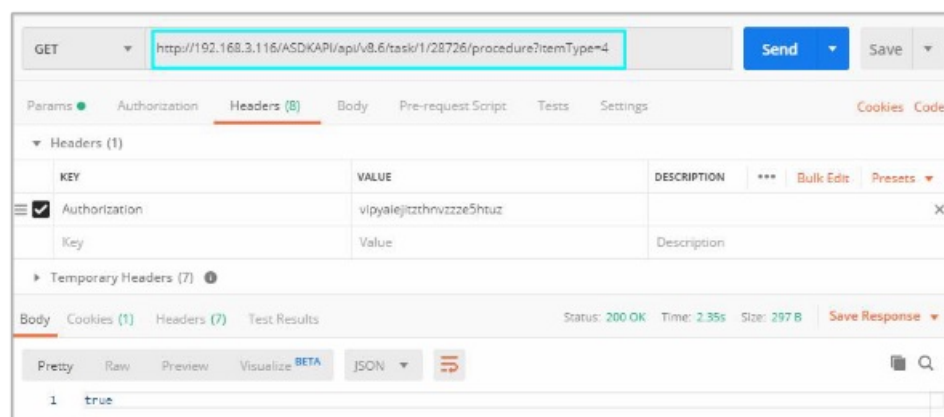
GET

http://192.168.3.116/ASDKAPI/api/v8.6/task/1/28726/procedure?itemType=4

Send

Save

Params ● Authorization Headers (8) Body Pre-request Script Tests Settings

Cookies Code

▾ Headers (1)

| KEY | VALUE | DESCRIPTION | ••• Bulk Edit Presets ▾ |
|---|---|---|---|
| Authorization | vlpyalejitzthnvzzze5htuz | | × |
| Key | Value | Description | |

▸ Temporary Headers (7)

Body Cookies (1) Headers (7) Test Results

Status: 200 OK Time: 2.35s Size: 297 B

Save Response ▾

Pretty Raw Preview Visualize BETA JSON ▾

1 true